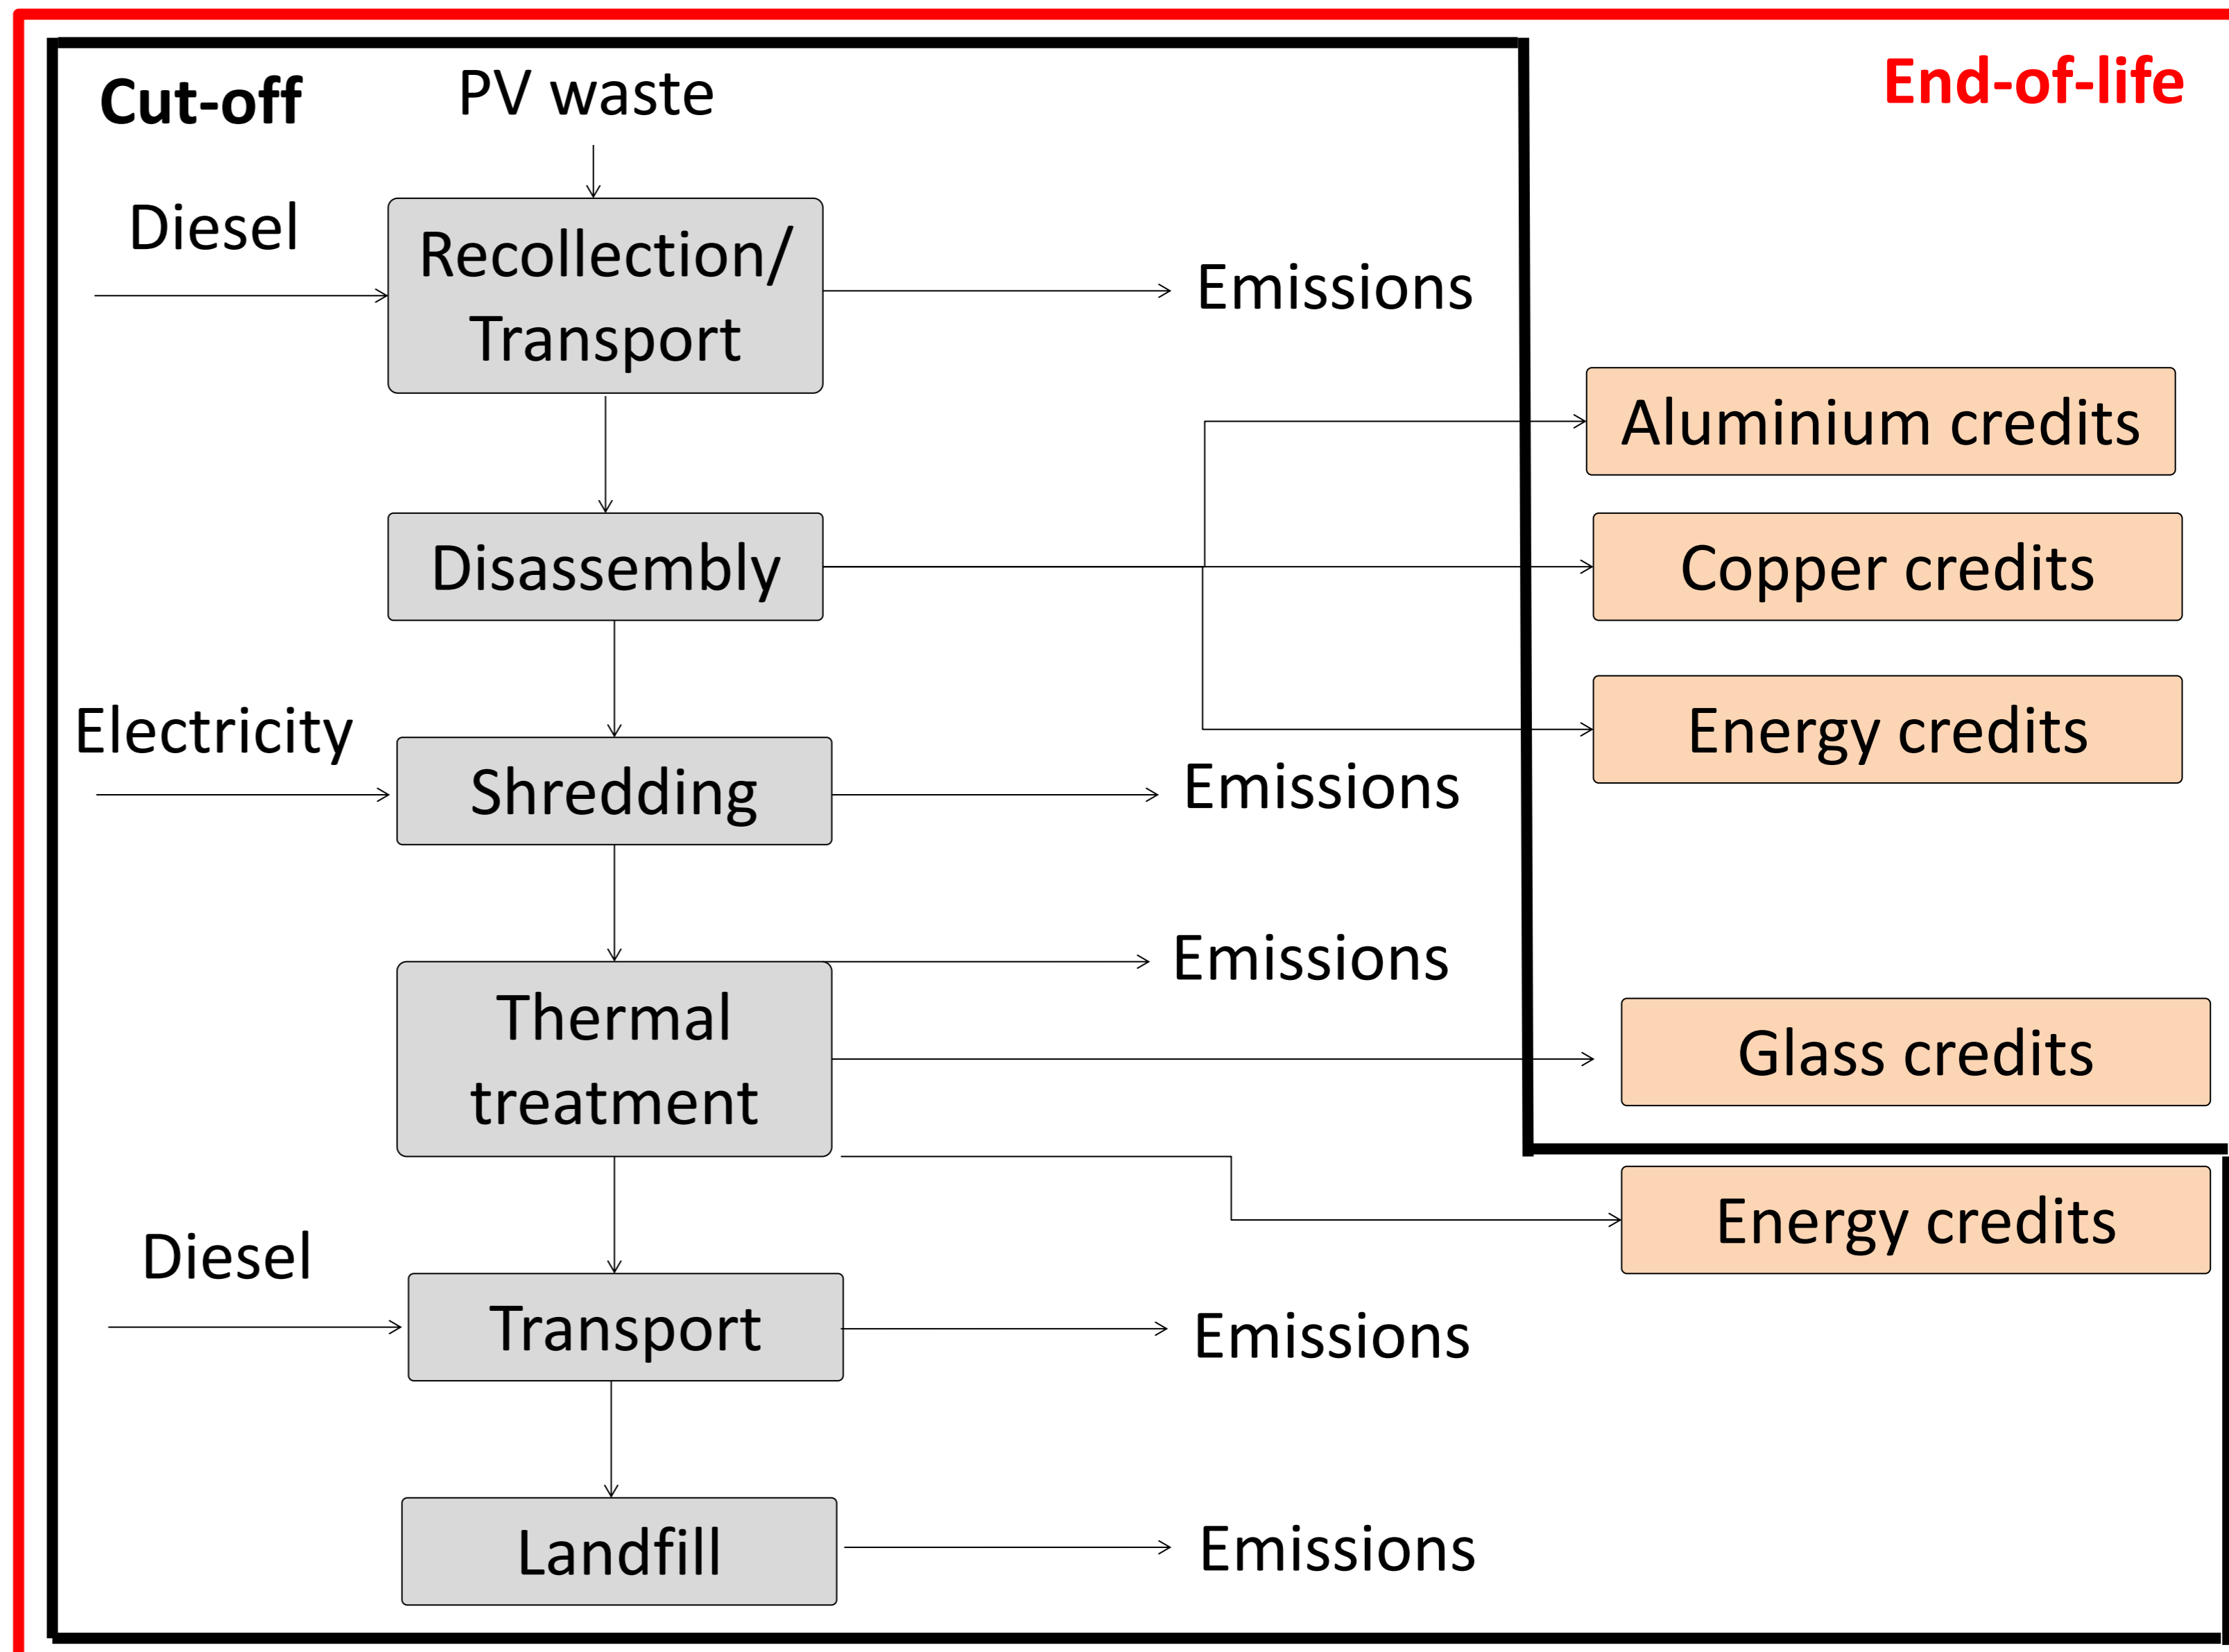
Cut-off

PV waste

End-of-life

Diesel

Recollection/ Transport

Emissions

Aluminium credits

Disassembly

Copper credits

Energy credits

Electricity

Shredding

Emissions

Emissions

Thermal treatment

Glass credits

Energy credits

Diesel

Transport

Emissions

Landfill

Emissions